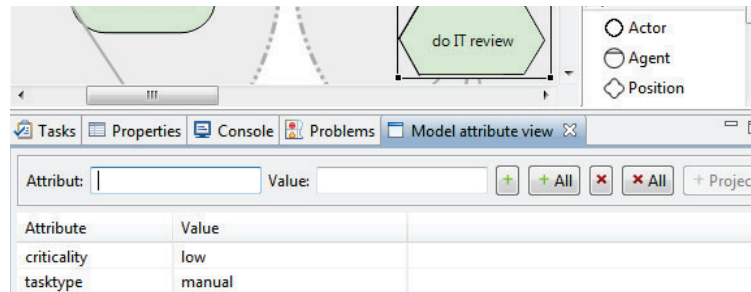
do IT review

Actor
Agent
Position

III

Tasks | Properties | Console | Problems | Model attribute view ☒

Attribut: | Value: | + | + All | ✕ | ✕ All | + Projec

| Attribute | Value |
|---|---|
| criticality | low |
| tasktype | manual |